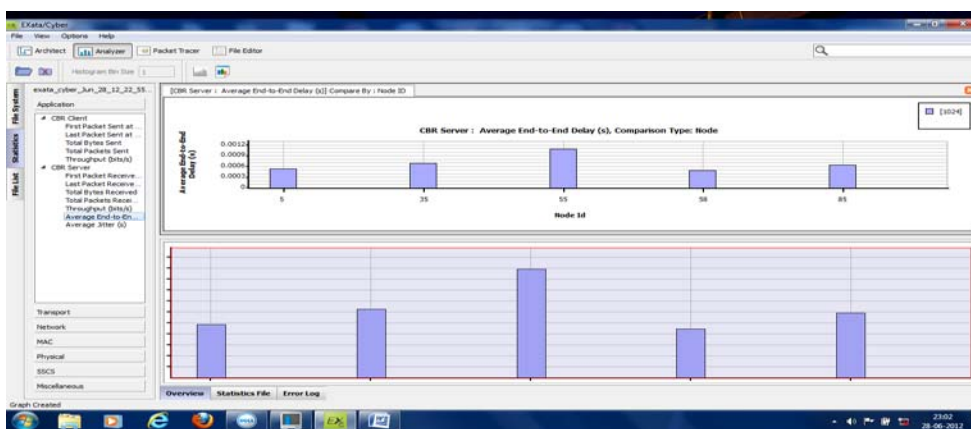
EXata/Cyber
File View Options Help
Architect Analyzer Packet Tracer File Editor
Histogram Bin Size 1
File System Statistics File List
exata_cyber_Jun_28_12_22_55...
Application
CBR Client
First Packet Sent at ...
Last Packet Sent at ...
Total Bytes Sent
Total Packets Sent
Throughput (bits/s)
CBR Server
First Packet Receive...
Last Packet Receive...
Total Bytes Received
Total Packets Recei...
Throughput (bits/s)
Average End-to-En...
Average Jitter (s)
Transport
Network
MAC
Physical
SSCS
Miscellaneous
[CBR Server : Average End-to-End Delay (s)] Compare By : Node ID
[1024]
CBR Server : Average End-to-End Delay (s), Comparison Type: Node
Average End-to-End Delay (s)
0.0012
0.0009
0.0006
0.0003
0
5
35
55
58
85
Node Id
Overview Statistics File Error Log
Graph Created
23:02
28-06-2012